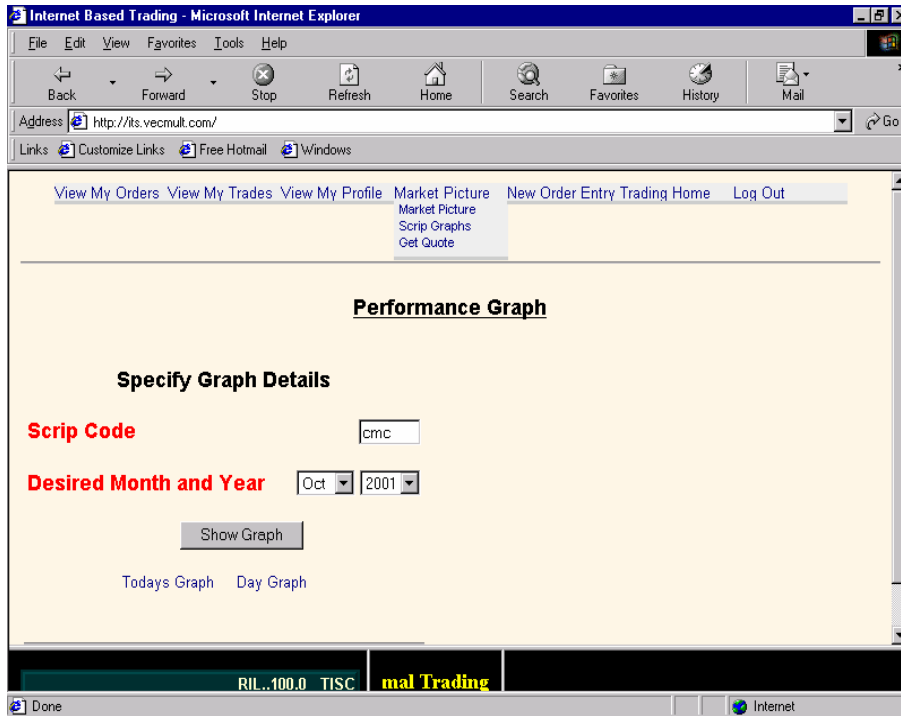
Internet Based Trading - Microsoft Internet Explorer

File Edit View Favorites Tools Help

Back Forward Stop Refresh Home Search Favorites History Mail

Address http://its.vecmult.com/

Go

Links Customize Links Free Hotmail Windows

View My Orders View My Trades View My Profile Market Picture New Order Entry Trading Home Log Out

Market Picture
Scrip Graphs
Get Quote

Performance Graph

Specify Graph Details

Scrip Code cmc

Desired Month and Year Oct 2001

Show Graph

Todays Graph Day Graph

RIL..100.0 TISC

mal Trading

Done

Internet